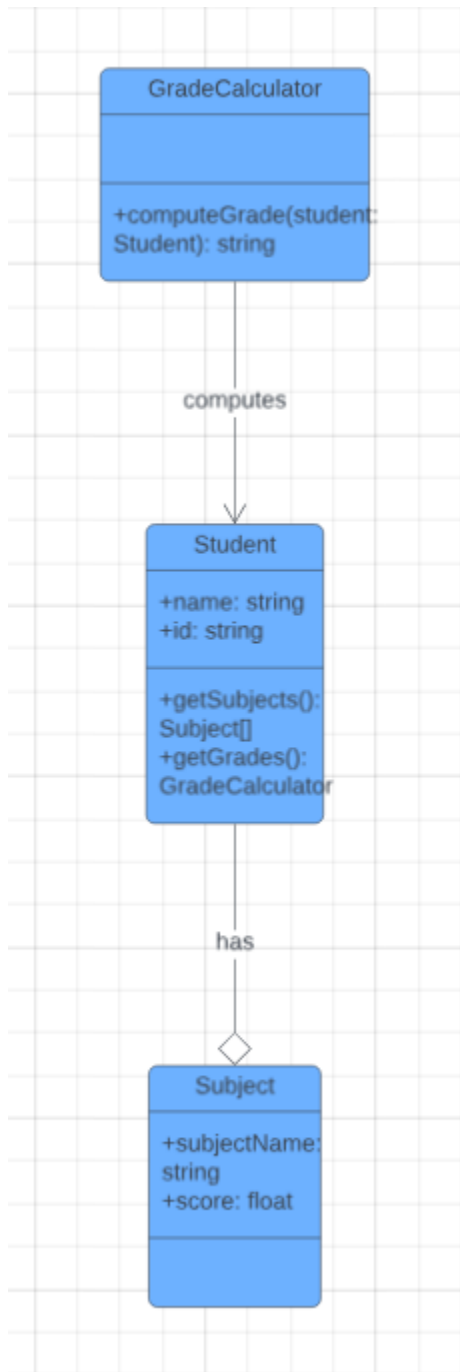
GradeCalculator

+computeGrade(student: Student): string

computes

Student

+name: string
+id: string

+getSubjects(): Subject[]
+getGrades(): GradeCalculator

has

Subject

+subjectName: string
+score: float